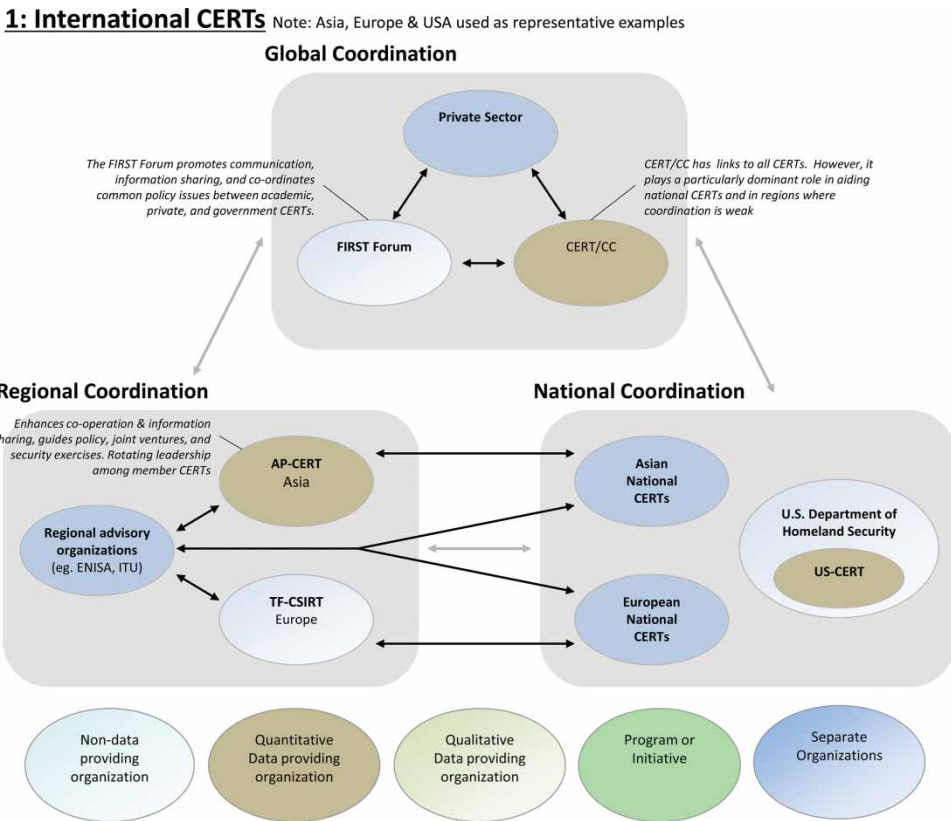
1: International CERTs Note: Asia, Europe & USA used as representative examples

Global Coordination

Private Sector

The FIRST Forum promotes communication, information sharing, and co-ordinates common policy issues between academic, private, and government CERTs.

CERT/CC has links to all CERTs. However, it plays a particularly dominant role in aiding national CERTs and in regions where coordination is weak

FIRST Forum

CERT/CC

Regional Coordination

National Coordination

Enhances co-operation & information sharing, guides policy, joint ventures, and security exercises. Rotating leadership among member CERTs

AP-CERT Asia

Asian National CERTs

Regional advisory organizations (eg. ENISA, ITU)

U.S. Department of Homeland Security

US-CERT

TF-CSIRT Europe

European National CERTs

Non-data providing organization

Quantitative Data providing organization

Qualitative Data providing organization

Program or Initiative

Separate Organizations